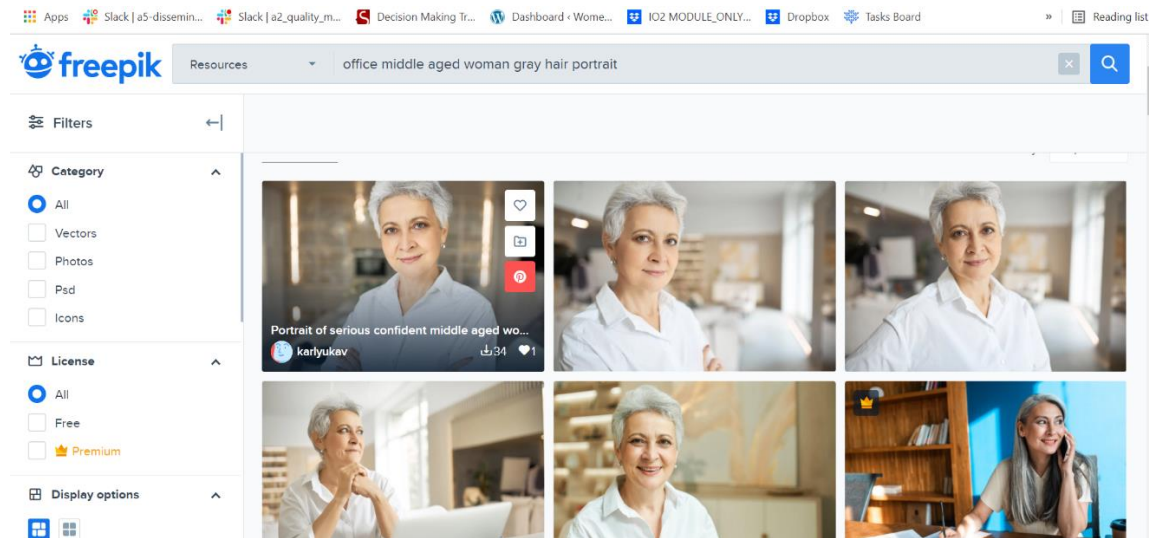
Apps Slack | a5-dissemin... Slack | a2_quality_m... Decision Making Tr... Dashboard ‹ Wome... IO2 MODULE_ONLY... Dropbox Tasks Board » Reading list

freepik Resources office middle aged woman gray hair portrait

Filters

Category
All
Vectors
Photos
Psd
Icons

License
All
Free
Premium

Display options

Portrait of serious confident middle aged wo...
karlyukav 34 1